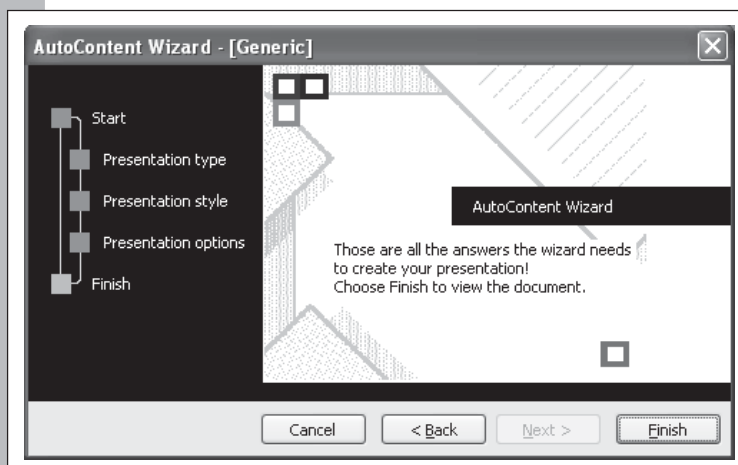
AutoContent Wizard - [Generic]

Start

Presentation type

Presentation style

Presentation options

Finish

AutoContent Wizard

Those are all the answers the wizard needs to create your presentation!
Choose Finish to view the document.

Cancel

< Back

Next >

Finish